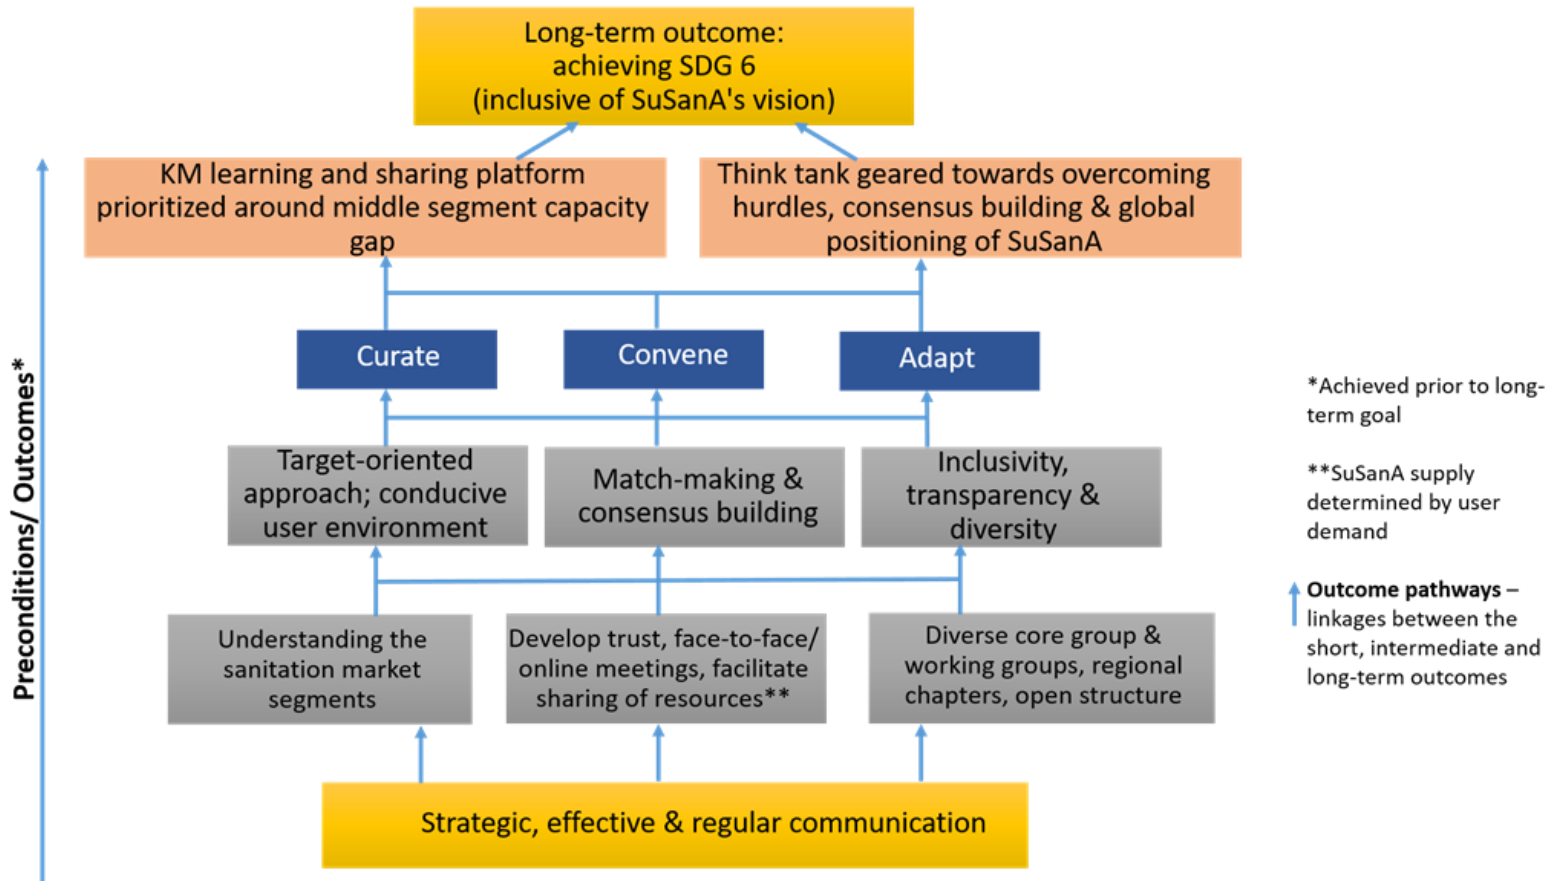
Long-term outcome: achieving SDG 6 (inclusive of SuSanA's vision)

KM learning and sharing platform prioritized around middle segment capacity gap

Think tank geared towards overcoming hurdles, consensus building & global positioning of SuSanA

Curate

Convene

Adapt

Target-oriented approach; conducive user environment

Match-making & consensus building

Inclusivity, transparency & diversity

Understanding the sanitation market segments

Develop trust, face-to-face/ online meetings, facilitate sharing of resources**

Diverse core group & working groups, regional chapters, open structure

Strategic, effective & regular communication

Preconditions/ Outcomes*

*Achieved prior to long-term goal

**SuSanA supply determined by user demand

**Outcome pathways** – linkages between the short, intermediate and long-term outcomes